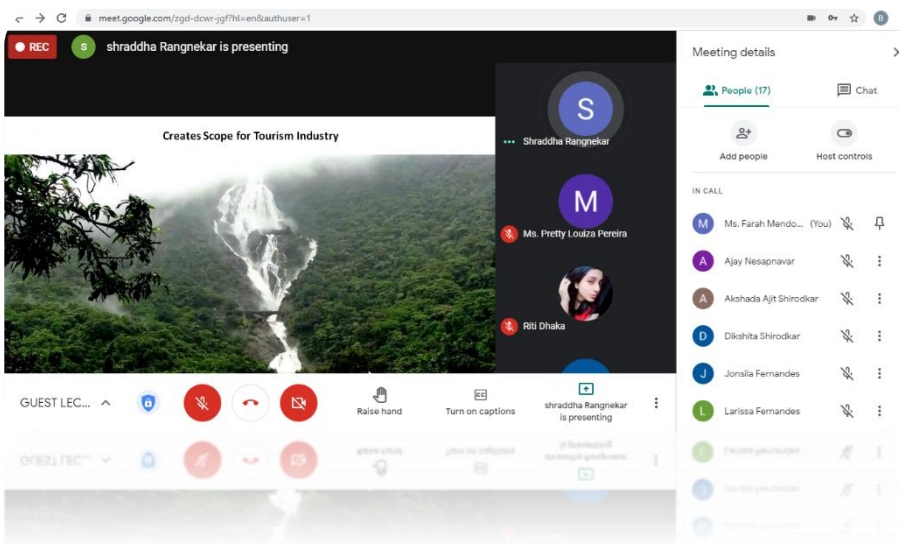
meet.google.com/zgd-dcwr-jgf?hl=en&authuser=1

B

REC

S shraddha Rangnekar is presenting

Creates Scope for Tourism Industry

S

Shraddha Rangnekar

M

Ms. Pretty Louiza Pereira

Riti Dhaka

GUEST LEC...

Raise hand

Turn on captions

shraddha Rangnekar is presenting

Meeting details

People (17)

Chat

Add people

Host controls

IN CALL

M Ms. Farah Mendo... (You)

A Ajay Nesapnavar

A Akshada Ajit Shirodkar

D Dikshita Shirodkar

J Jonsila Fernandes

L Larissa Fernandes